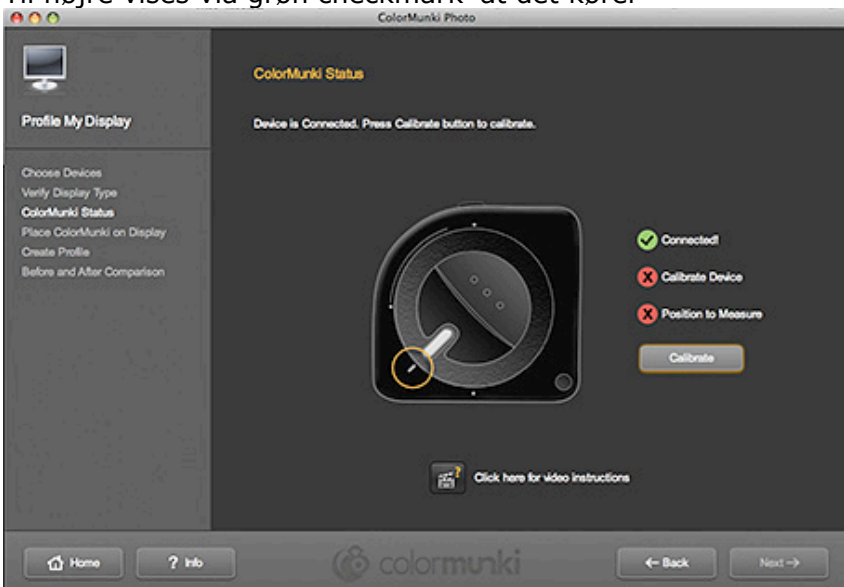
Til højre vises via grøn checkmark at det kører

ColorMunki Photo

Profile My Display

Choose Devices
Verify Display Type
ColorMunki Status
Place ColorMunki on Display
Create Profile
Before and After Comparison

ColorMunki Status

Device is Connected. Press Calibrate button to calibrate.

Connected!
Calibrate Device
Position to Measure
Calibrate

Click here for video instructions

Home
? Info
colormunki
← Back
Next →